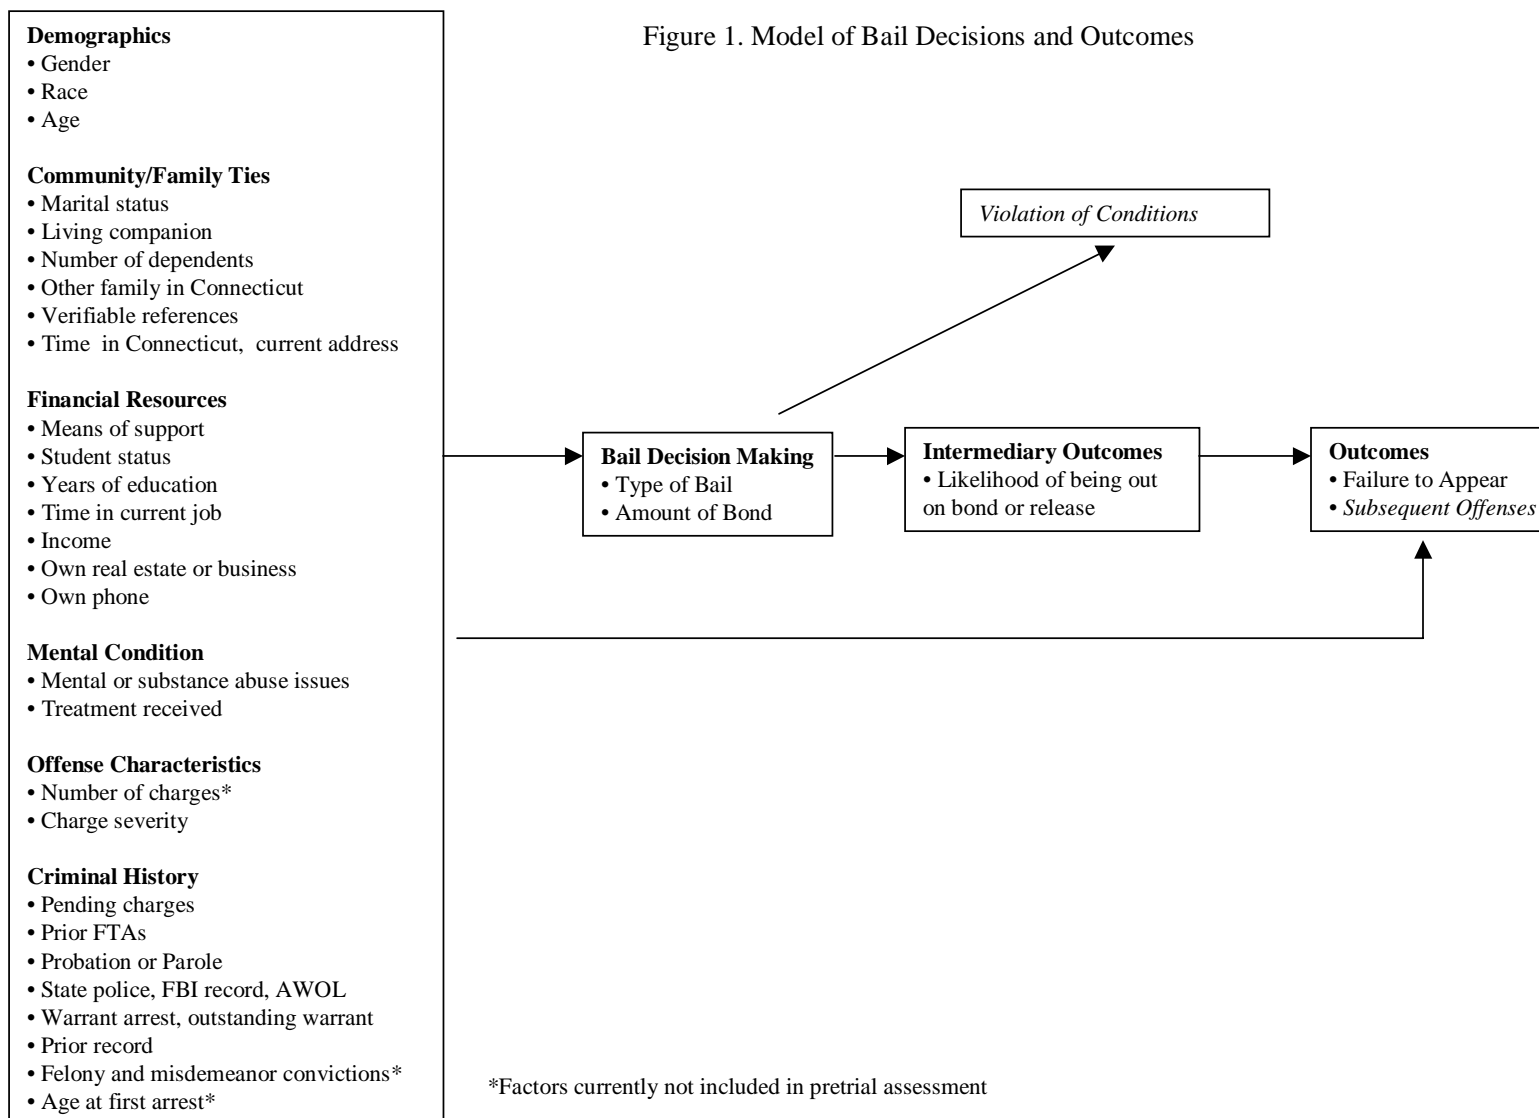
Demographics
• Gender
• Race
• Age

Community/Family Ties
• Marital status
• Living companion
• Number of dependents
• Other family in Connecticut
• Verifiable references
• Time in Connecticut, current address

Financial Resources
• Means of support
• Student status
• Years of education
• Time in current job
• Income
• Own real estate or business
• Own phone

Mental Condition
• Mental or substance abuse issues
• Treatment received

Offense Characteristics
• Number of charges*
• Charge severity

Criminal History
• Pending charges
• Prior FTAs
• Probation or Parole
• State police, FBI record, AWOL
• Warrant arrest, outstanding warrant
• Prior record
• Felony and misdemeanor convictions*
• Age at first arrest*

Figure 1. Model of Bail Decisions and Outcomes

Violation of Conditions

Bail Decision Making
• Type of Bail
• Amount of Bond

Intermediary Outcomes
• Likelihood of being out on bond or release

Outcomes
• Failure to Appear
• Subsequent Offenses

*Factors currently not included in pretrial assessment